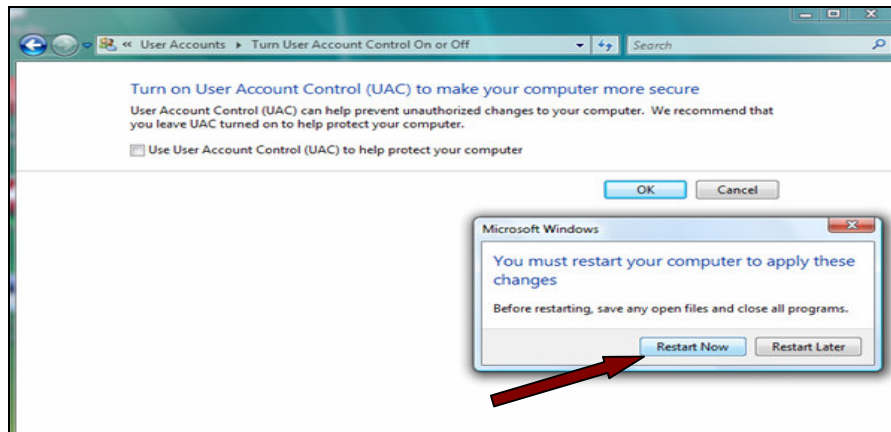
« User Accounts ▸ Turn User Account Control On or Off

Search

Turn on User Account Control (UAC) to make your computer more secure

User Account Control (UAC) can help prevent unauthorized changes to your computer. We recommend that you leave UAC turned on to help protect your computer.

Use User Account Control (UAC) to help protect your computer

OK

Cancel

Microsoft Windows

You must restart your computer to apply these changes

Before restarting, save any open files and close all programs.

Restart Now

Restart Later